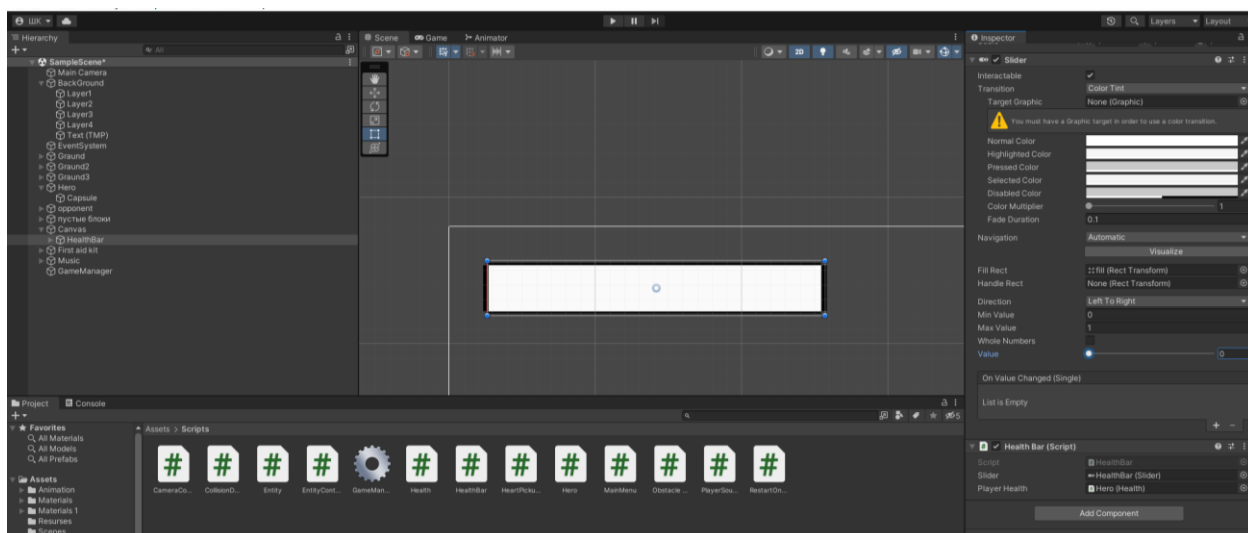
ШК ▾

Layers ▾ Layout

Hierarchy
All
SampleScene*
Main Camera
BackGround
Layer1
Layer2
Layer3
Layer4
Text (TMP)
EventSystem
Graund
Graund2
Graund3
Hero
Capsule
opponent
пустые блоки
Canvas
HealthBar
First aid kit
Music
GameManager

Scene
Game
Animator
2D

Inspector
Slider
Interactable
Transition Color Tint
Target Graphic None (Graphic)
You must have a Graphic target in order to use a color transition.
Normal Color
Highlighted Color
Pressed Color
Selected Color
Disabled Color
Color Multiplier 1
Fade Duration 0.1
Navigation Automatic
Visualize
Fill Rect fill (Rect Transform)
Handle Rect None (Rect Transform)
Direction Left To Right
Min Value 0
Max Value 1
Whole Numbers
Value 0
On Value Changed (Single)
List is Empty

Health Bar (Script)
Script HealthBar
Slider HealthBar (Slider)
Player Health Hero (Health)
Add Component

Project
Console
Favorites
All Materials
All Models
All Prefabs
Assets
Animation
Materials
Materials 1
Resurses
Scenes
Assets > Scripts
CameraCo...
CollisionD...
Entity
EntityCont...
GameMan...
Health
HealthBar
HeartPicku...
Hero
MainMenu
Obstacle ...
PlayerSou...
RestartOn...
5